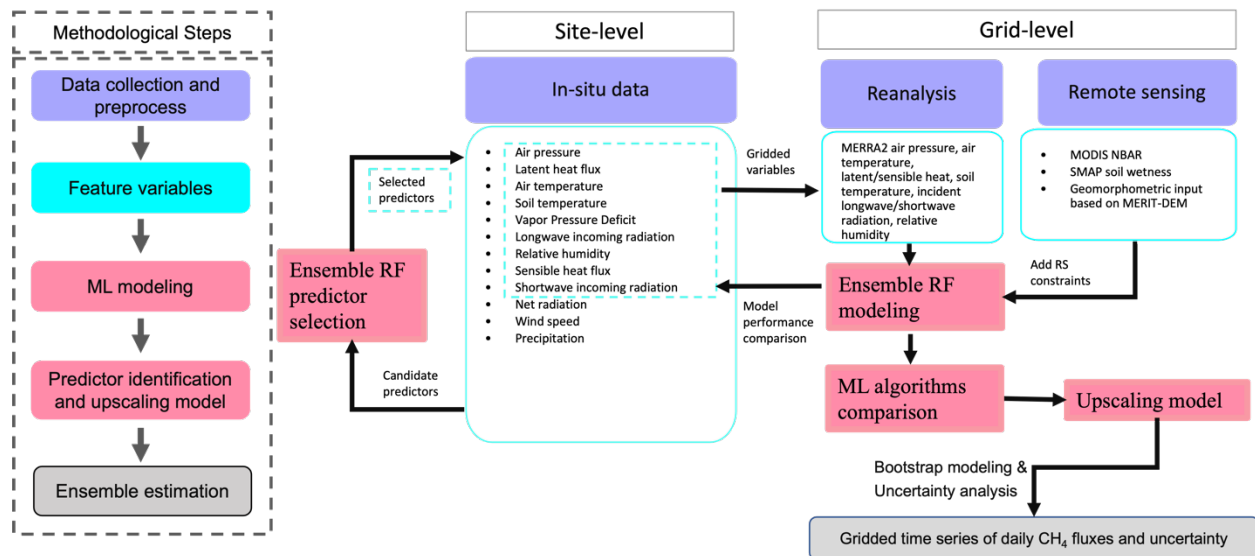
Methodological Steps

Data collection and preprocess

Feature variables

ML modeling

Predictor identification and upscaling model

Ensemble estimation

Site-level

In-situ data

- Air pressure
- Latent heat flux
- Air temperature
- Soil temperature
- Vapor Pressure Deficit
- Longwave incoming radiation
- Relative humidity
- Sensible heat flux
- Shortwave incoming radiation
- Net radiation
- Wind speed
- Precipitation

Selected predictors

Ensemble RF predictor selection

Candidate predictors

Gridded variables

Model performance comparison

Grid-level

Reanalysis

Remote sensing

MERRA2 air pressure, air temperature, latent/sensible heat, soil temperature, incident longwave/shortwave radiation, relative humidity

- MODIS NBAR
- SMAP soil wetness
- Geomorphometric input based on MERIT-DEM

Add RS constraints

Ensemble RF modeling

ML algorithms comparison

Upscaling model

Bootstrap modeling & Uncertainty analysis

Gridded time series of daily $CH_4$ fluxes and uncertainty